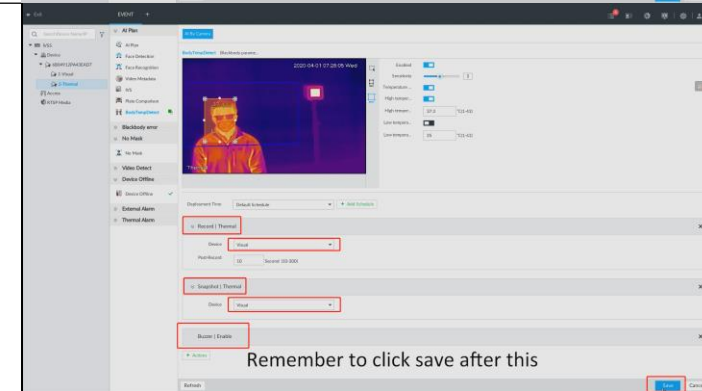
EVENT

AI Plan

AI Plan
Face Detection
Face Recognition
Video Metadata
IVS
Pose Comparison
BodyTempDetect

Blackbody error
No Mask
No Mask
Video Detect
Device Offline
Device Offline
External Alarm
Thermal Alarm

2020-04-01 07:28:05 Wed

Enabled
Sensitivity
Temperature
High temper...
High temper... 37.3 °C
Low tempera...
Low tempera... 35 °C

Deployment Time Default Schedule + Add Schedule

Record | Thermal
Device Visual
Post-Record 10 Second (10-300)

Snapshot | Thermal
Device Visual

Buzzer | Enable

+ Actions

Remember to click save after this

Refresh
Save Cancel